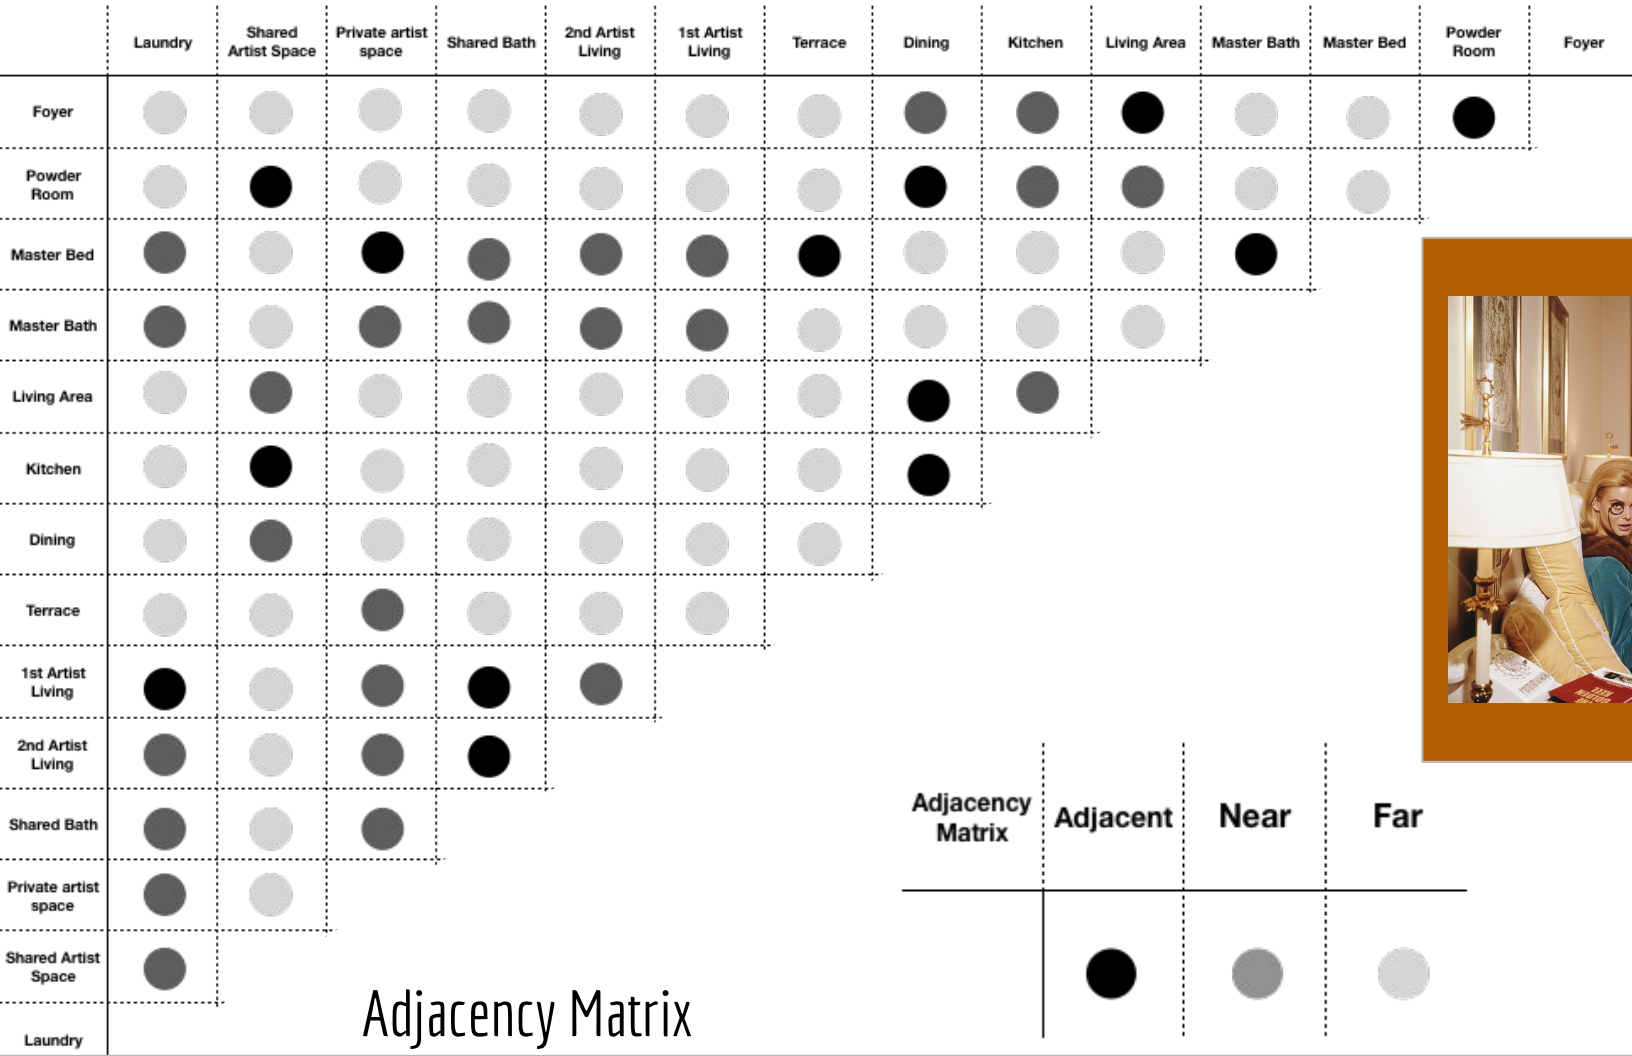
| | Laundry | Shared Artist Space | Private artist space | Shared Bath | 2nd Artist Living | 1st Artist Living | Terrace | Dining | Kitchen | Living Area | Master Bath | Master Bed | Powder Room | Foyer |
|---|---|---|---|---|---|---|---|---|---|---|---|---|---|---|
| Foyer | | | | | | | | | | | | | | |
| Powder Room | | | | | | | | | | | | | | |
| Master Bed | | | | | | | | | | | | | | |
| Master Bath | | | | | | | | | | | | | | |
| Living Area | | | | | | | | | | | | | | |
| Kitchen | | | | | | | | | | | | | | |
| Dining | | | | | | | | | | | | | | |
| Terrace | | | | | | | | | | | | | | |
| 1st Artist Living | | | | | | | | | | | | | | |
| 2nd Artist Living | | | | | | | | | | | | | | |
| Shared Bath | | | | | | | | | | | | | | |
| Private artist space | | | | | | | | | | | | | | |
| Shared Artist Space | | | | | | | | | | | | | | |
| Laundry | | | | | | | | | | | | | | |

| Adjacency Matrix | Adjacent | Near | Far |
|---|---|---|---|
| | | | |

Adjacency Matrix